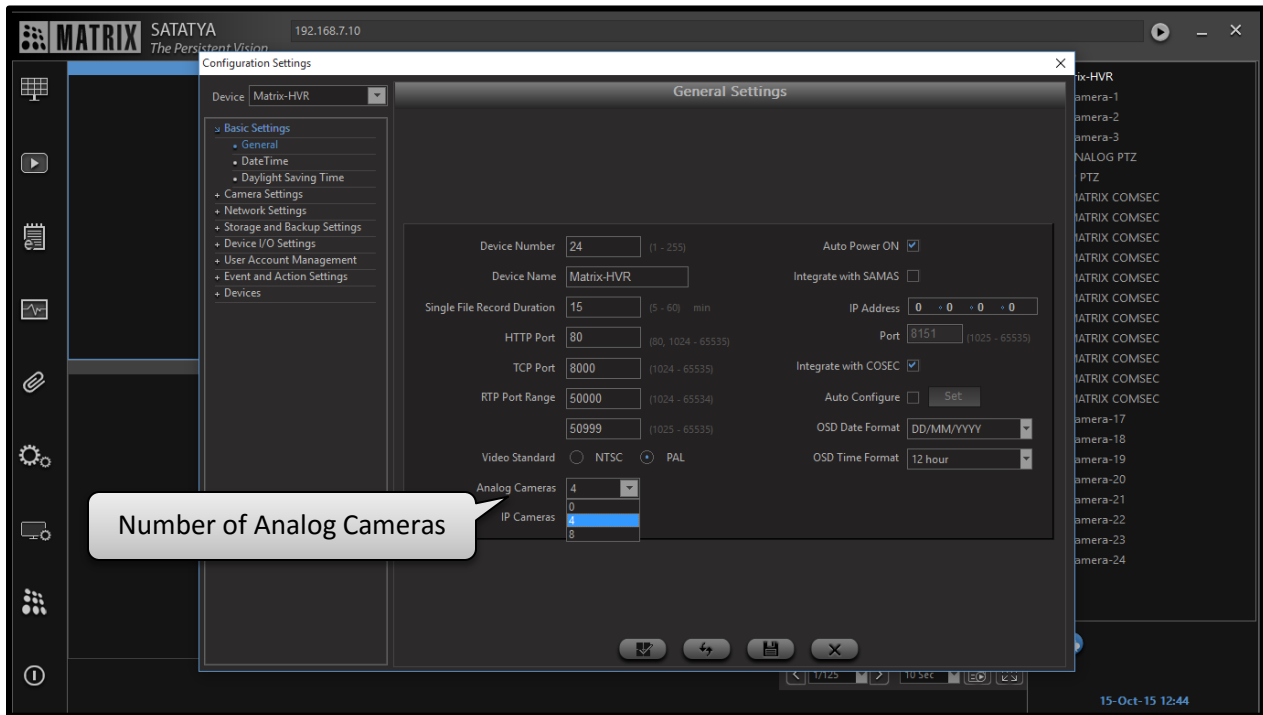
MATRIX SATATYA The Persistent Vision 192.168.7.10

Configuration Settings

Device Matrix-HVR

General Settings

Basic Settings
General
DateTime
Daylight Saving Time
+ Camera Settings
+ Network Settings
+ Storage and Backup Settings
+ Device I/O Settings
+ User Account Management
+ Event and Action Settings
+ Devices

Device Number 24 (1 - 255)
Device Name Matrix-HVR
Single File Record Duration 15 (5 - 60) min
HTTP Port 80 (80, 1024 - 65535)
TCP Port 8000 (1024 - 65535)
RTP Port Range 50000 (1024 - 65534)
50999 (1025 - 65535)
Video Standard NTSC PAL
Analog Cameras 4
0
4
8
IP Cameras

Auto Power ON
Integrate with SAMAS
IP Address 0 . 0 . 0 . 0
Port 8151 (1025 - 65535)
Integrate with COSEC
Auto Configure Set
OSD Date Format DD/MM/YYYY
OSD Time Format 12 hour

Number of Analog Cameras

ix-HVR
amera-1
amera-2
amera-3
NALOG PTZ
PTZ
IATRIX COMSEC
IATRIX COMSEC
IATRIX COMSEC
IATRIX COMSEC
IATRIX COMSEC
IATRIX COMSEC
IATRIX COMSEC
IATRIX COMSEC
IATRIX COMSEC
IATRIX COMSEC
IATRIX COMSEC
amera-17
amera-18
amera-19
amera-20
amera-21
amera-22
amera-23
amera-24

1/125
10 Sec

15-Oct-15 12:44